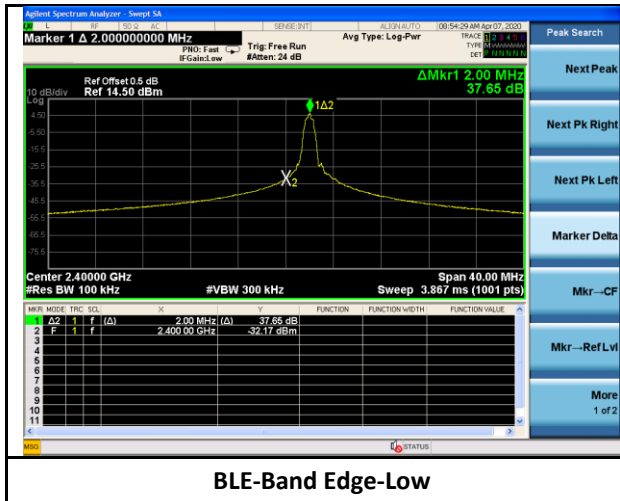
Agilent Spectrum Analyzer - Swept SA

L RF 50 Ω AC SENSE:INT ALIGN AUTO 08:54:29 AM Apr 07, 2020

Marker 1 Δ 2.000000000 MHz

PNO: Fast IFGain:Low

Trig: Free Run #Atten: 24 dB

Avg Type: Log-Pwr

TRACE 1 2 3 4 5 6 TYPE M WWWWW DET P N N N N N

Peak Search

Ref Offset 0.5 dB
10 dB/div Ref 14.50 dBm

ΔMkr1 2.00 MHz
37.65 dB

Log
4.50
-5.50
-15.5
-25.5
-35.5
-45.5
-55.5
-65.5
-75.5

1Δ2

X2

Center 2.40000 GHz
#Res BW 100 kHz
#VBW 300 kHz
Span 40.00 MHz
Sweep 3.867 ms (1001 pts)

| MKR | MODE | TRC | SCL | X | | Y | FUNCTION | FUNCTION WIDTH | FUNCTION VALUE |
|---|---|---|---|---|---|---|---|---|---|
| 1 | Δ2 | 1 | f | (Δ) | 2.00 MHz | (Δ) 37.65 dB | | | |
| 2 | F | 1 | f | | 2.400 00 GHz | -32.17 dBm | | | |
| 3 | | | | | | | | | |
| 4 | | | | | | | | | |
| 5 | | | | | | | | | |
| 6 | | | | | | | | | |
| 7 | | | | | | | | | |
| 8 | | | | | | | | | |
| 9 | | | | | | | | | |
| 10 | | | | | | | | | |
| 11 | | | | | | | | | |

Next Peak

Next Pk Right

Next Pk Left

Marker Delta

Mkr→CF

Mkr→Ref Lvl

More
1 of 2

MSG

STATUS

BLE-Band Edge-Low